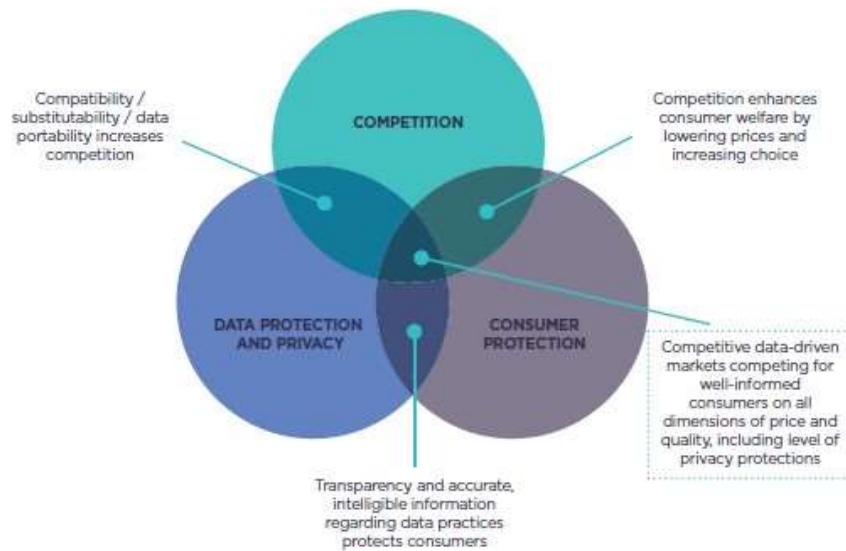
Compatibility / substitutability / data portability increases competition

COMPETITION

Competition enhances consumer welfare by lowering prices and increasing choice

DATA PROTECTION AND PRIVACY

CONSUMER PROTECTION

Competitive data-driven markets competing for well-informed consumers on all dimensions of price and quality, including level of privacy protections

Transparency and accurate, intelligible information regarding data practices protects consumers